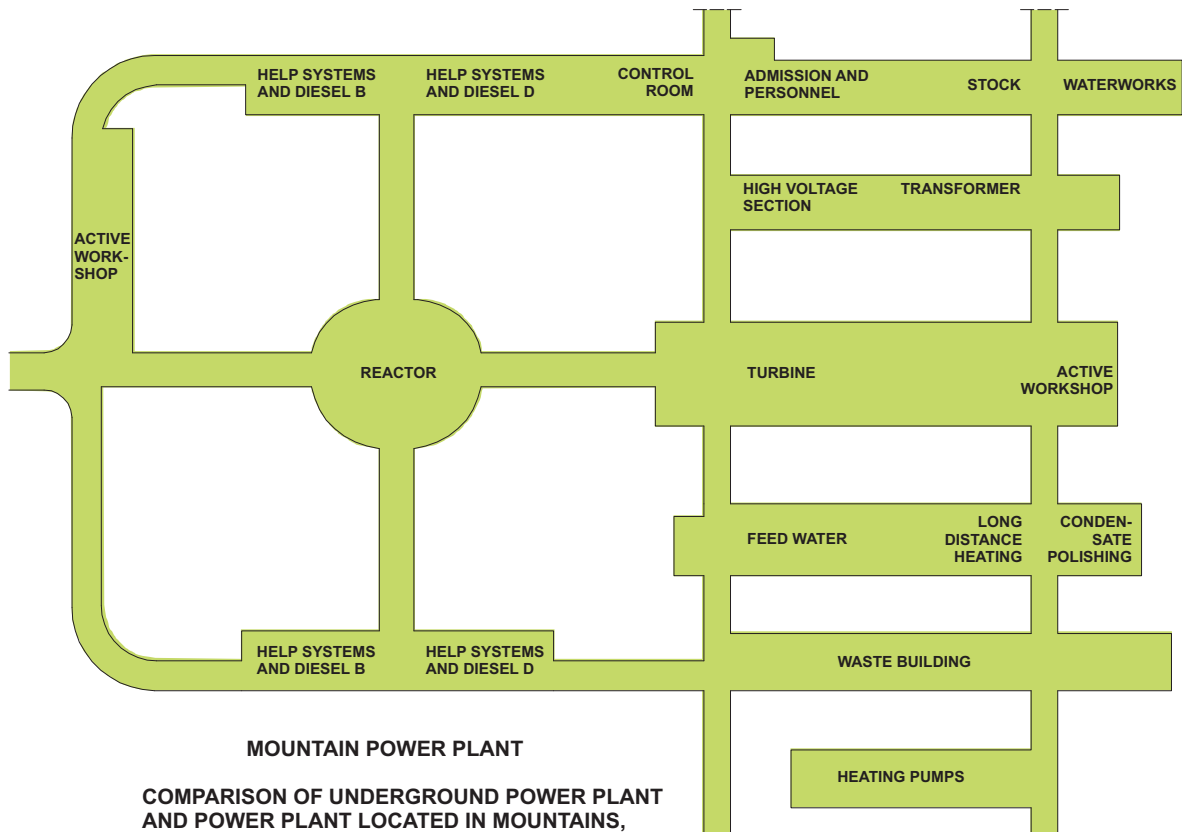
HELP SYSTEMS AND DIESEL B

HELP SYSTEMS AND DIESEL D

CONTROL ROOM

ADMISSION AND PERSONNEL

STOCK

WATERWORKS

HIGH VOLTAGE SECTION

TRANSFORMER

ACTIVE WORKSHOP

REACTOR

TURBINE

ACTIVE WORKSHOP

FEED WATER

LONG DISTANCE HEATING

CONDENSATE POLISHING

HELP SYSTEMS AND DIESEL B

HELP SYSTEMS AND DIESEL D

WASTE BUILDING

MOUNTAIN POWER PLANT

HEATING PUMPS

COMPARISON OF UNDERGROUND POWER PLANT AND POWER PLANT LOCATED IN MOUNTAINS,